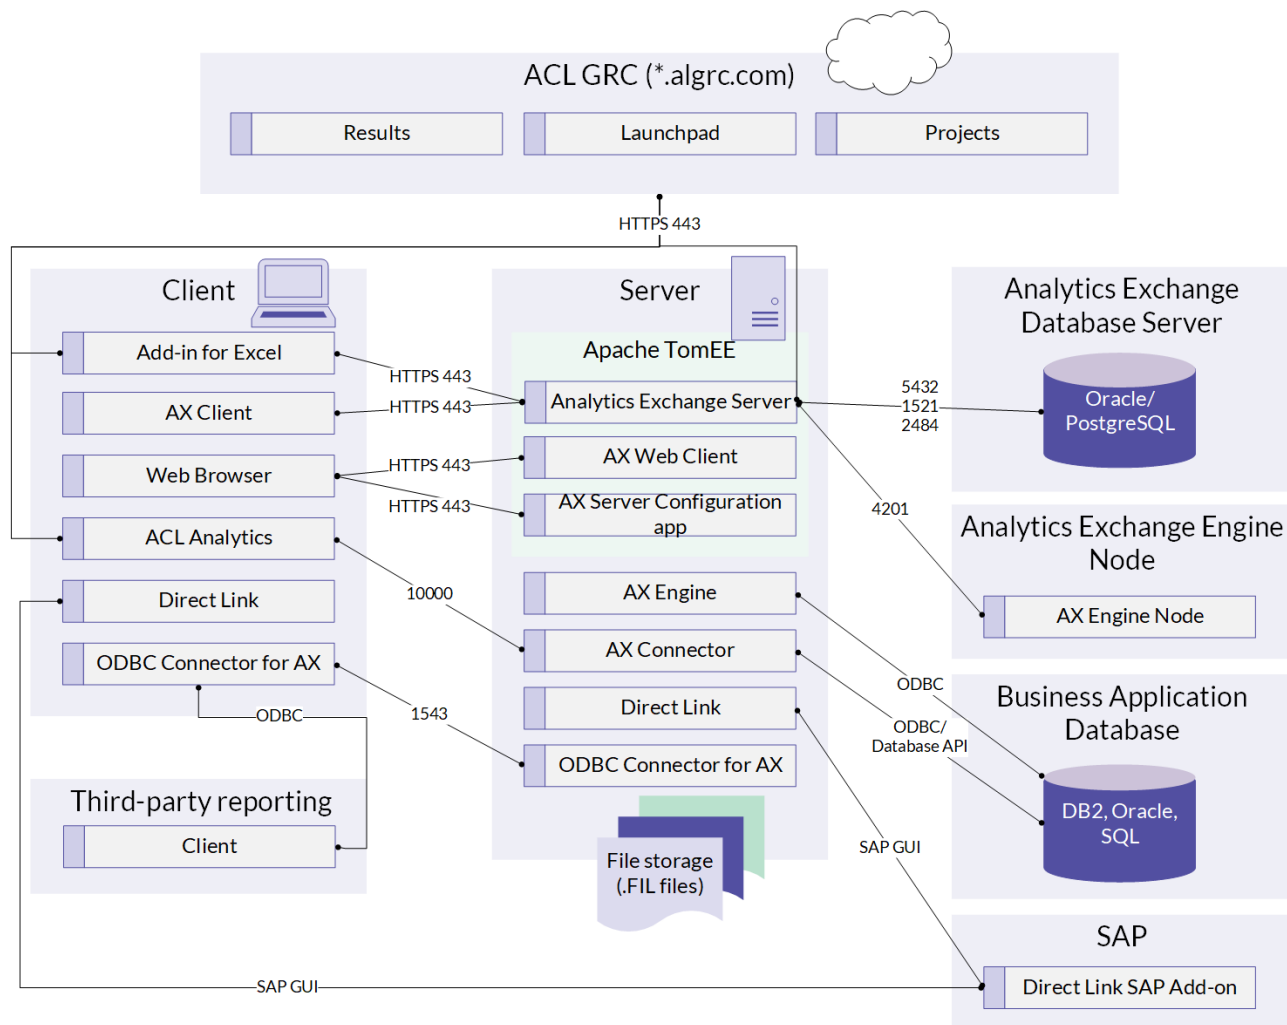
ACL GRC (*.algrc.com)

Results

Launchpad

Projects

HTTPS 443

Client

Add-in for Excel

AX Client

Web Browser

ACL Analytics

Direct Link

ODBC Connector for AX

ODBC

Third-party reporting

Client

Server

Apache TomEE

Analytics Exchange Server

AX Web Client

AX Server Configuration app

AX Engine

AX Connector

Direct Link

ODBC Connector for AX

File storage (.FIL files)

HTTPS 443

HTTPS 443

HTTPS 443

HTTPS 443

10000

1543

Analytics Exchange Database Server

Oracle/ PostgreSQL

5432
1521
2484

4201

Analytics Exchange Engine Node

AX Engine Node

ODBC

ODBC/ Database API

Business Application Database

DB2, Oracle, SQL

SAP GUI

SAP

Direct Link SAP Add-on

SAP GUI